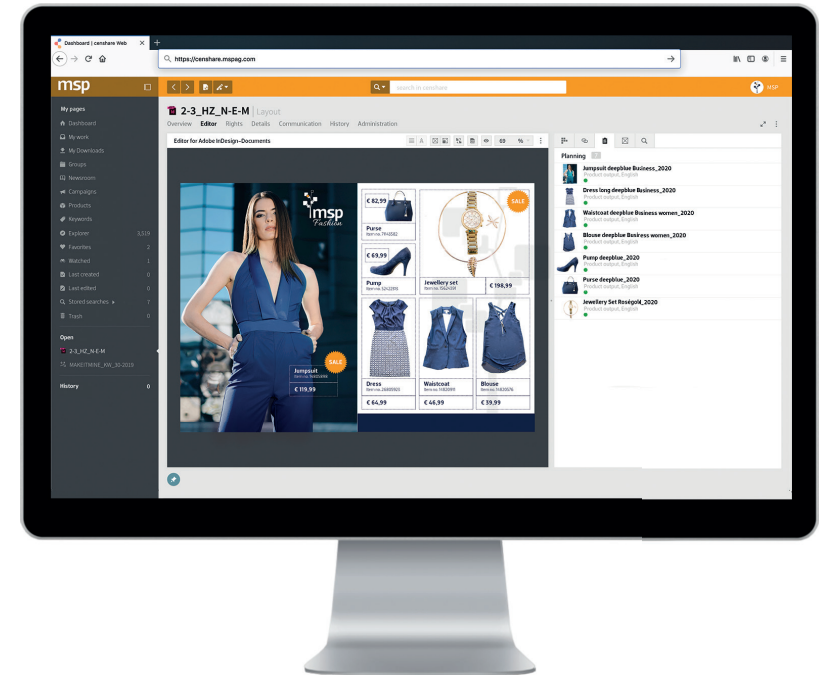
Dashboard | censhare Web
https://censhare.mspag.com

msp
search in censhare
MSP

My pages
Dashboard
My work
My Downloads
Groups
Newsroom
Campaigns
Products
Keywords
Explorer 3,519
Favorites 2
Watched 1
Last created 0
Last edited 0
Stored searches 7
Trash 0

Open
2-3_HZ_N-E-M
MARKETMINE_KW_30-2019

History 0

2-3_HZ_N-E-M | Layout
Overview Editor Rights Details Communication History Administration

Editor for Adobe InDesign-Documents

msp Fashion

€ 82,99
Purse
Item no. 7846582

€ 69,99
Pump
Item no. 32422895

SALE
Jewellery set
Item no. 75624589
€ 198,99

Jumpsuit
Item no. 96835496
€ 119,99
SALE

Dress
Item no. 26889865
€ 64,99

Waistcoat
Item no. 14830695
€ 46,99

Blouse
Item no. 14830576
€ 39,99

Planning
Jumpsuit deepblue Business_2020
Product output, English
Dress long deepblue Business_2020
Product output, English
Waistcoat deepblue Business women_2020
Product output, English
Blouse deepblue Business women_2020
Product output, English
Pump deepblue_2020
Product output, English
Purse deepblue_2020
Product output, English
Jewellery Set Roségold_2020
Product output, English